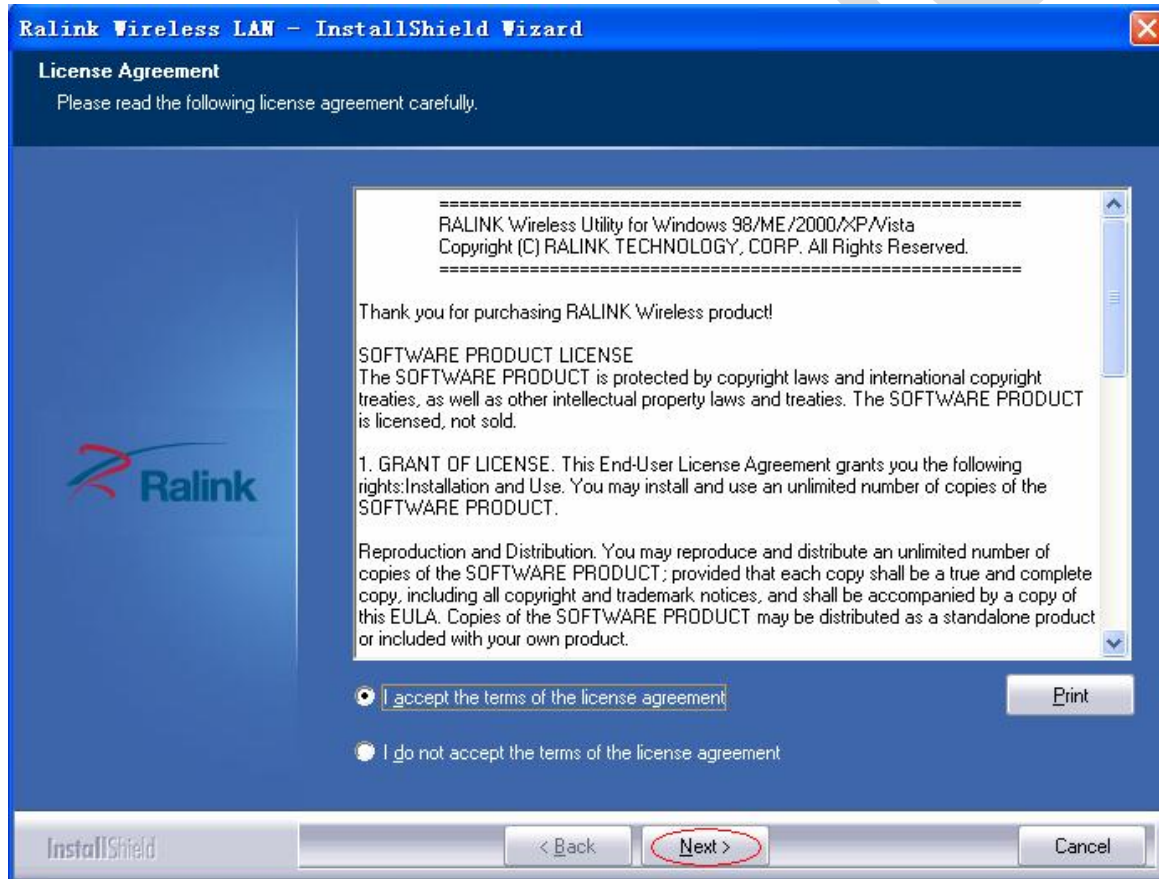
Ralink Wireless LAN - InstallShield Wizard

License Agreement

Please read the following license agreement carefully.

Ralink

==========================================================
RALINK Wireless Utility for Windows 98/ME/2000/XP/Vista
Copyright (C) RALINK TECHNOLOGY, CORP. All Rights Reserved.
==========================================================

Thank you for purchasing RALINK Wireless product!

SOFTWARE PRODUCT LICENSE
The SOFTWARE PRODUCT is protected by copyright laws and international copyright treaties, as well as other intellectual property laws and treaties. The SOFTWARE PRODUCT is licensed, not sold.

1. GRANT OF LICENSE. This End-User License Agreement grants you the following rights:Installation and Use. You may install and use an unlimited number of copies of the SOFTWARE PRODUCT.

Reproduction and Distribution. You may reproduce and distribute an unlimited number of copies of the SOFTWARE PRODUCT; provided that each copy shall be a true and complete copy, including all copyright and trademark notices, and shall be accompanied by a copy of this EULA. Copies of the SOFTWARE PRODUCT may be distributed as a standalone product or included with your own product.

I accept the terms of the license agreement

Print

I do not accept the terms of the license agreement

InstallShield

< Back

Next >

Cancel